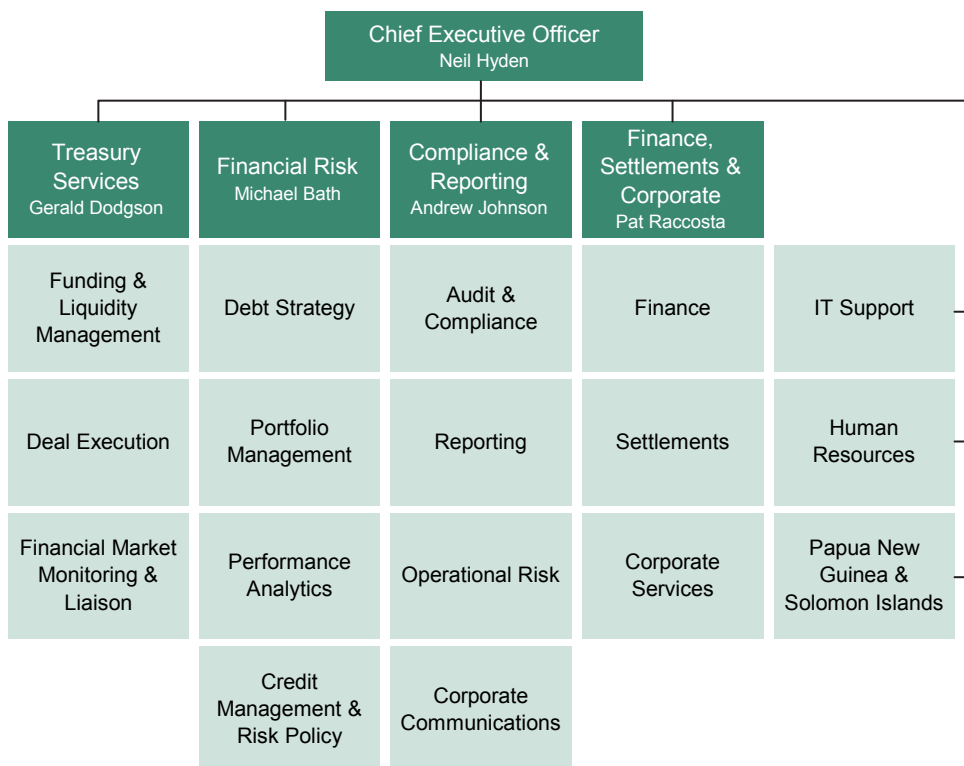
Chief Executive Officer
Neil Hyden

Treasury Services
Gerald Dodgson

Funding & Liquidity Management

Deal Execution

Financial Market Monitoring & Liaison

Financial Risk
Michael Bath

Debt Strategy

Portfolio Management

Performance Analytics

Credit Management & Risk Policy

Compliance & Reporting
Andrew Johnson

Audit & Compliance

Reporting

Operational Risk

Corporate Communications

Finance, Settlements & Corporate
Pat Raccosta

Finance

Settlements

Corporate Services

IT Support

Human Resources

Papua New Guinea & Solomon Islands